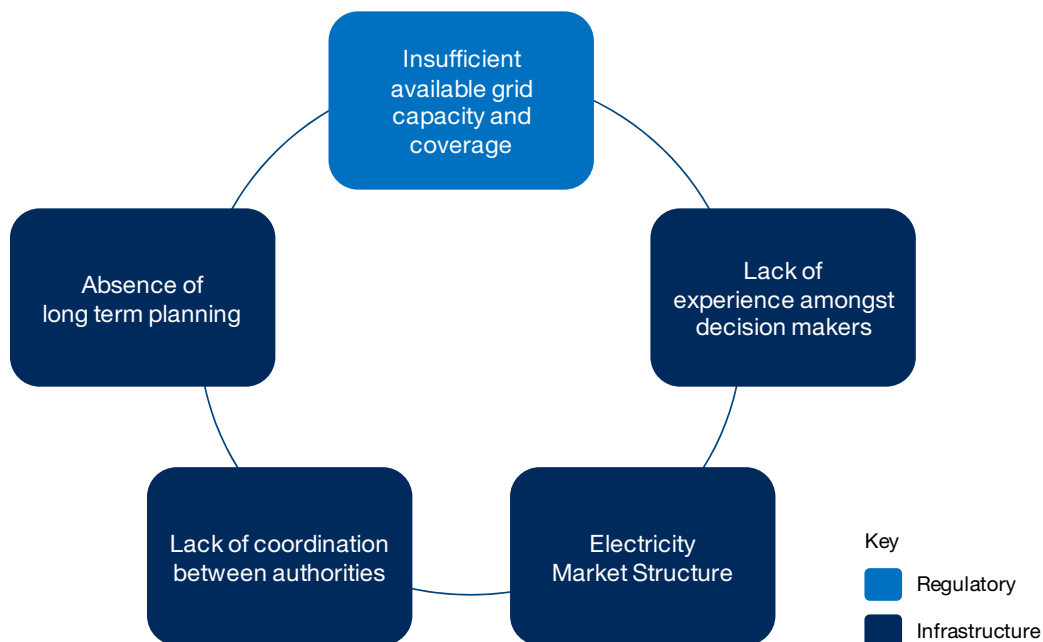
Insufficient available grid capacity and coverage

Lack of experience amongst decision makers

Electricity Market Structure

Lack of coordination between authorities

Absence of long term planning

Key

Regulatory

Infrastructure